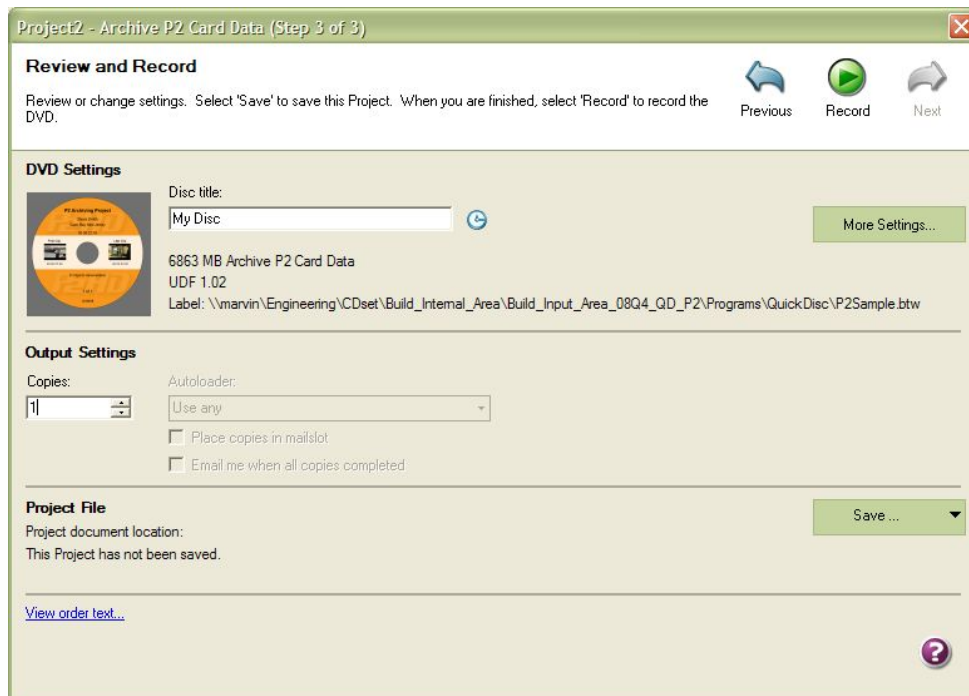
Project2 - Archive P2 Card Data (Step 3 of 3)

Review and Record

Review or change settings. Select 'Save' to save this Project. When you are finished, select 'Record' to record the DVD.

Previous Record Next

DVD Settings

P2 Archiving Project

Disc title:

My Disc

More Settings...

6863 MB Archive P2 Card Data
UDF 1.02
Label: \\marvin\Engineering\CDset\Build_Internal_Area\Build_Input_Area_08Q4_QD_P2\Programs\QuickDisc\P2Sample.btw

Output Settings

Copies:

1

Autoloader:

Use any

Place copies in mailslot

Email me when all copies completed

Project File

Project document location:
This Project has not been saved.

Save ...

View order text...